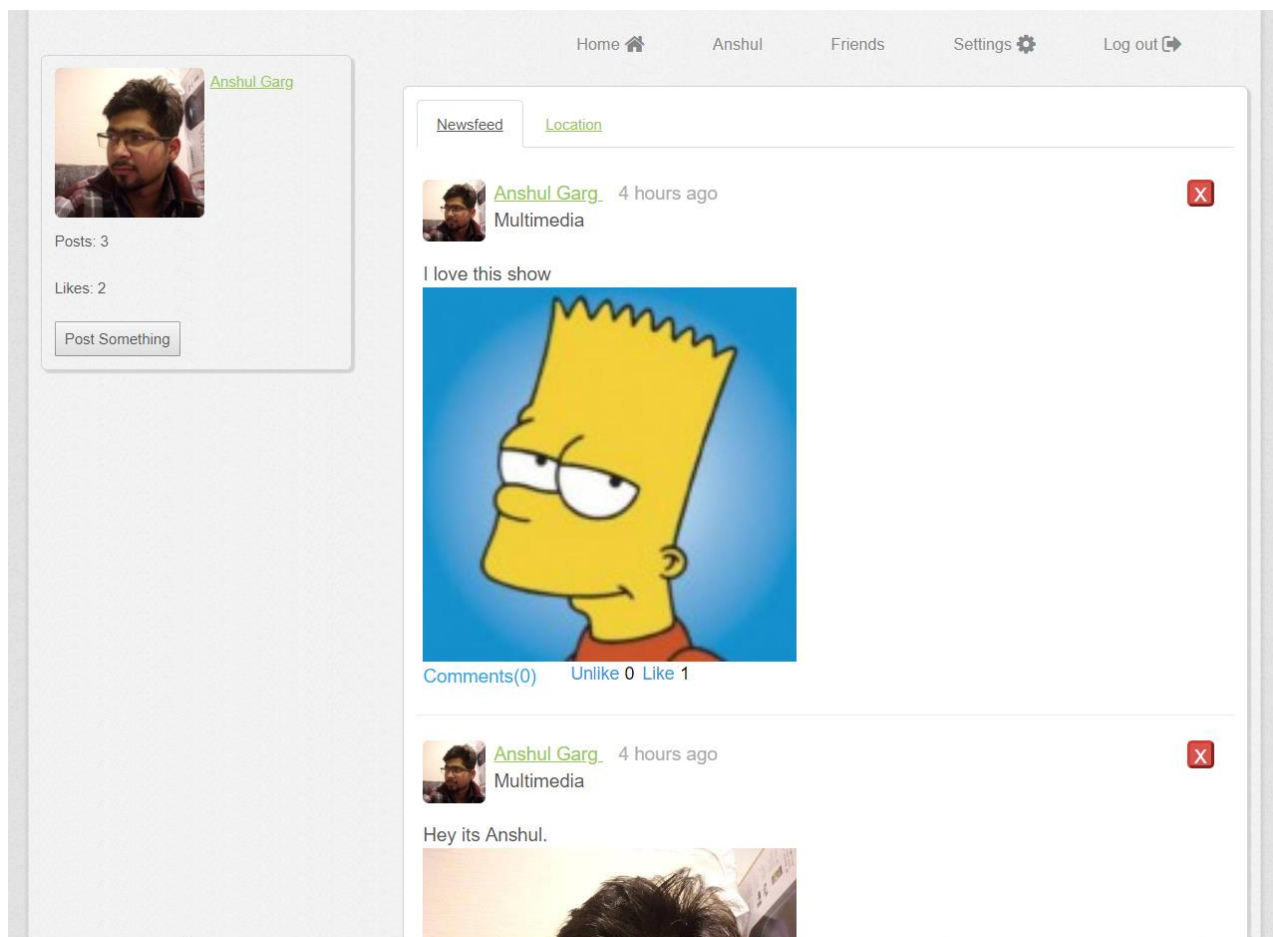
Home

Anshul

Friends

Settings

Log out

Anshul Garg

Posts: 3

Likes: 2

Post Something

Newsfeed

Location

Anshul Garg 4 hours ago
Multimedia

X

I love this show

Comments(0)

Unlike 0 Like 1

Anshul Garg 4 hours ago
Multimedia

X

Hey its Anshul.